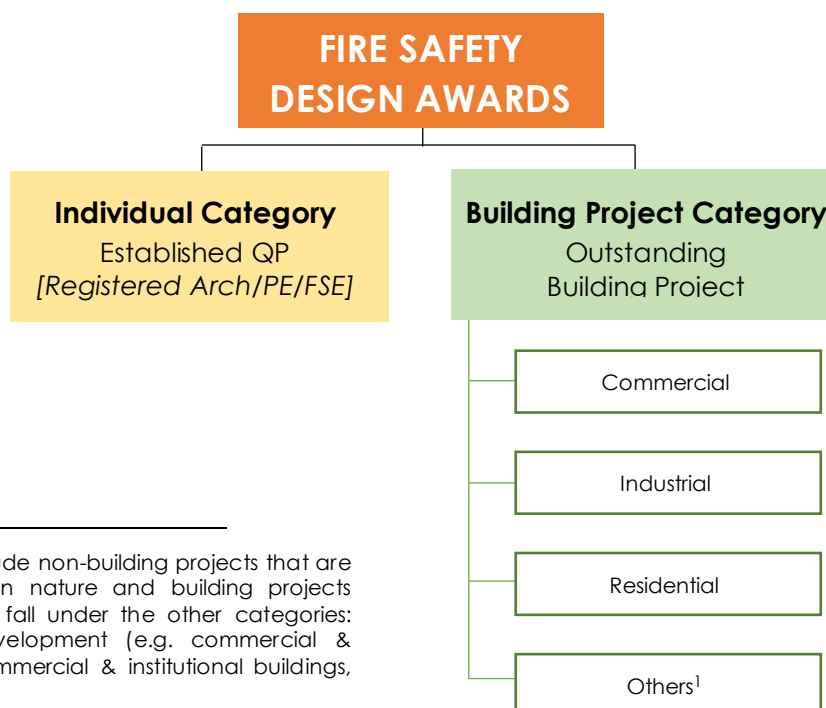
FIRE SAFETY DESIGN AWARDS

Individual Category
Established QP
[Registered Arch/PE/FSE]

Building Project Category
Outstanding Building Project

Commercial

Industrial

Residential

Others$^1$

de non-building projects that are n nature and building projects fall under the other categories: velopment (e.g. commercial & mmercial & institutional buildings,